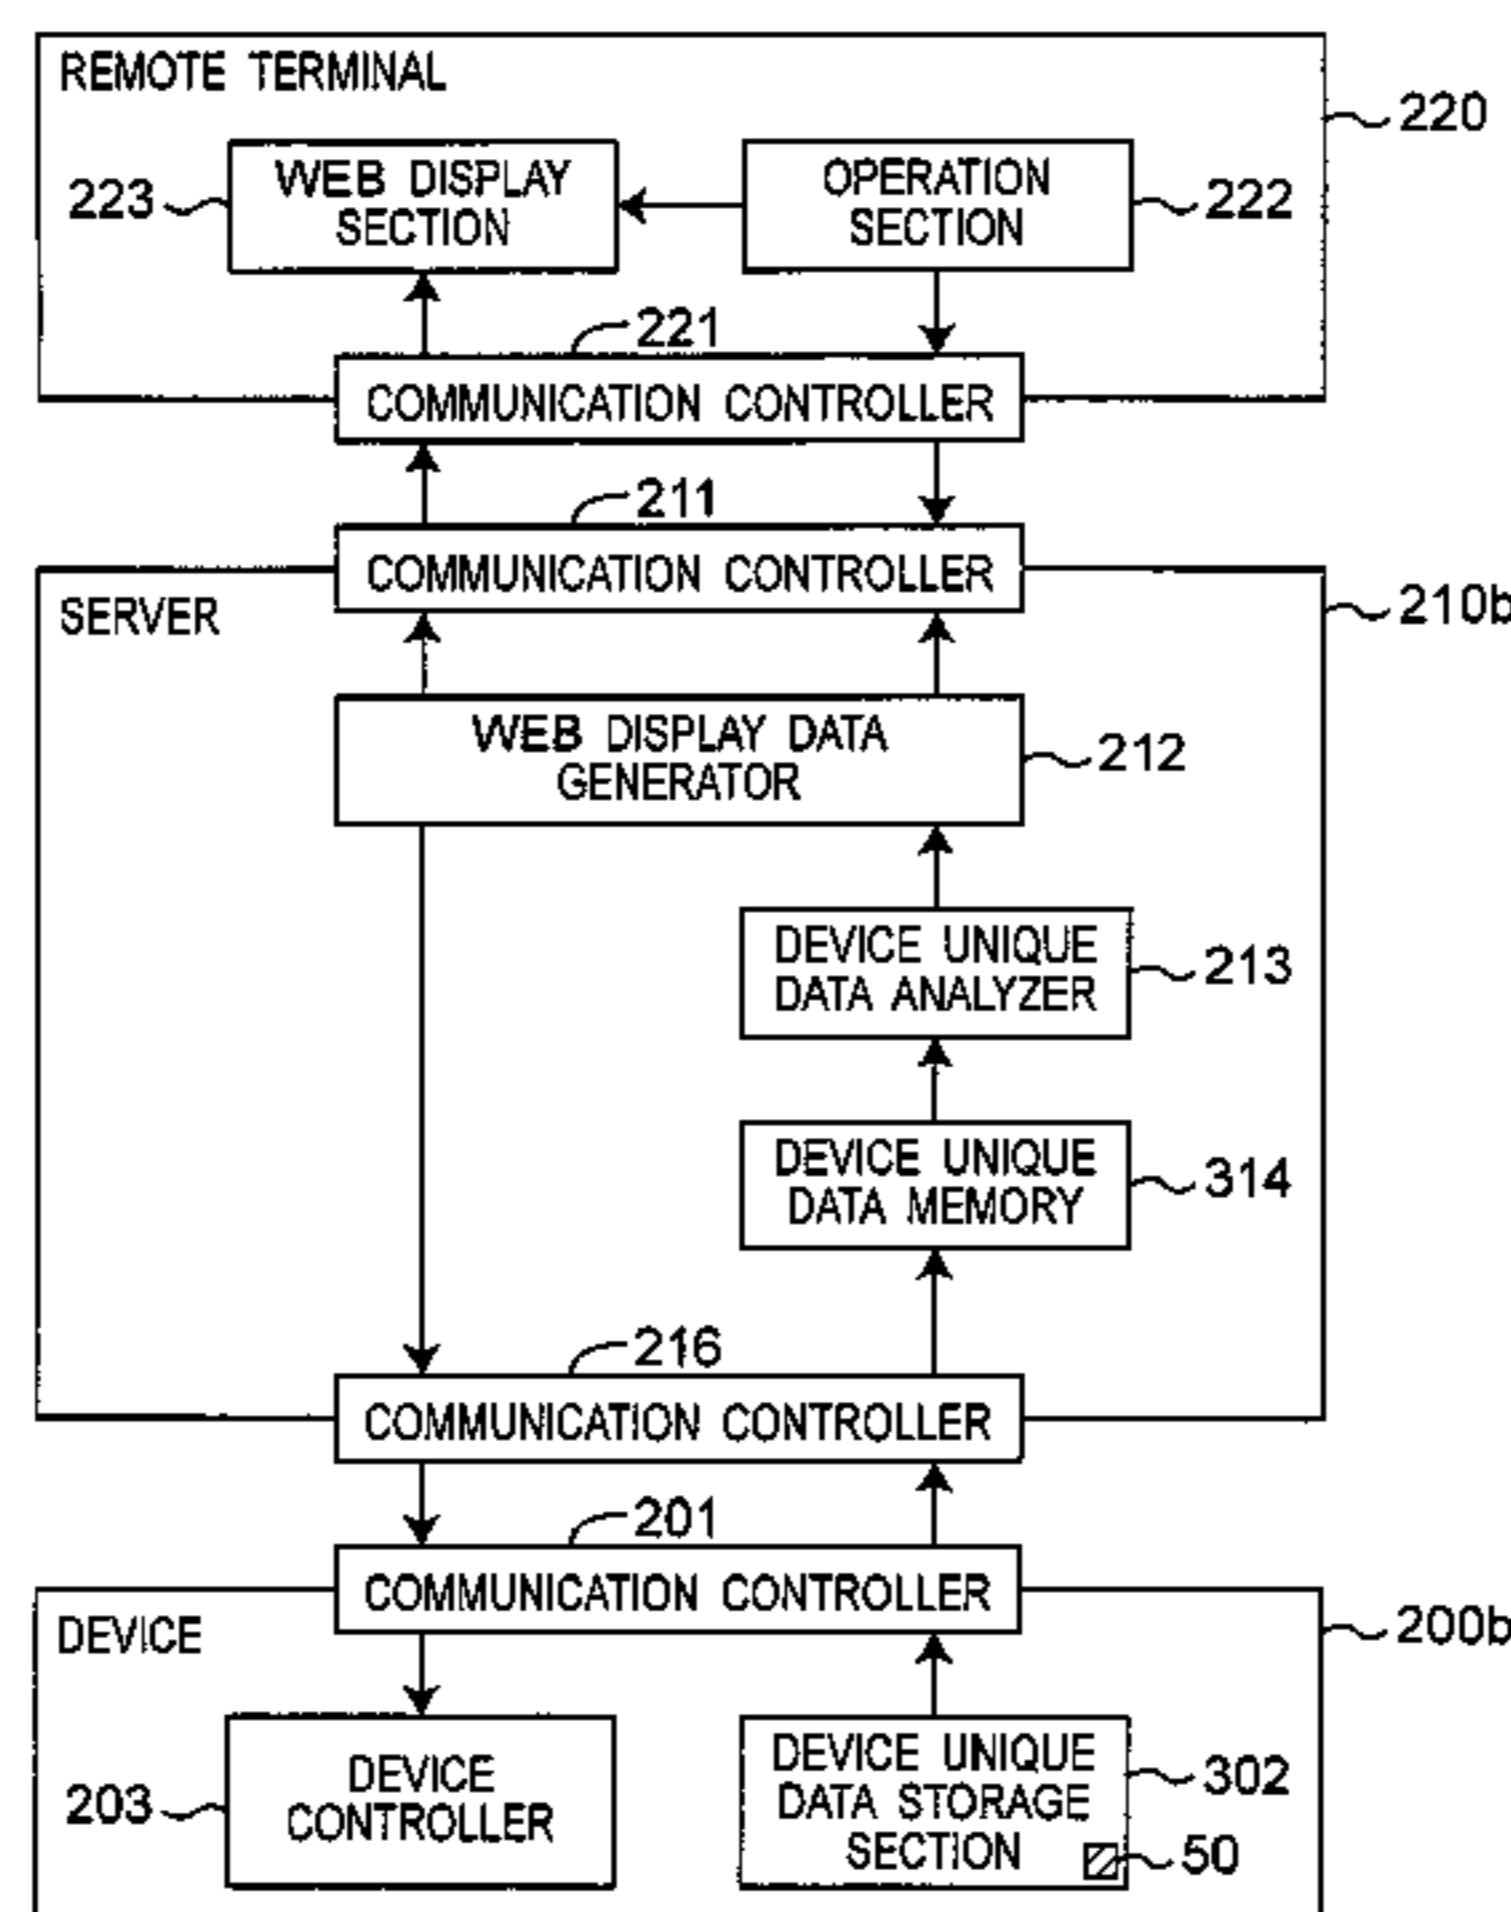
REMOTE TERMINAL

220

223 WEB DISPLAY SECTION

OPERATION SECTION 222

221

COMMUNICATION CONTROLLER

211

COMMUNICATION CONTROLLER

SERVER

210b

WEB DISPLAY DATA GENERATOR 212

DEVICE UNIQUE DATA ANALYZER 213

DEVICE UNIQUE DATA MEMORY 314

216

COMMUNICATION CONTROLLER

201

COMMUNICATION CONTROLLER

DEVICE

200b

203 DEVICE CONTROLLER

DEVICE UNIQUE DATA STORAGE SECTION 302

50